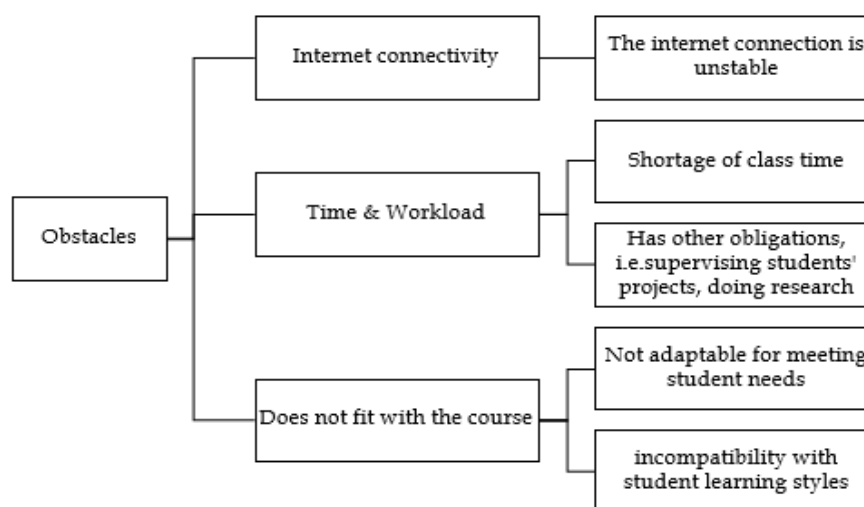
Obstacles

Internet connectivity

The internet connection is unstable

Time & Workload

Shortage of class time

Has other obligations, i.e.supervising students' projects, doing research

Does not fit with the course

Not adaptable for meeting student needs

incompatibility with student learning styles